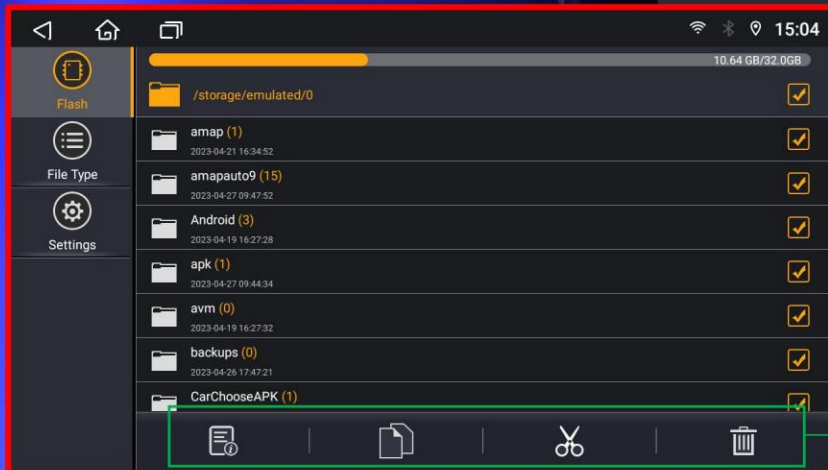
15:04

Flash

File Type

Settings

10.64 GB/32.0GB

/storage/emulated/0

amap (1)
2023-04-21 16:34:52

amapauto9 (15)
2023-04-27 09:47:52

Android (3)
2023-04-19 16:27:28

apk (1)
2023-04-27 09:44:34

avm (0)
2023-04-19 16:27:32

backups (0)
2023-04-26 17:47:21

CarChooseAPK (1)